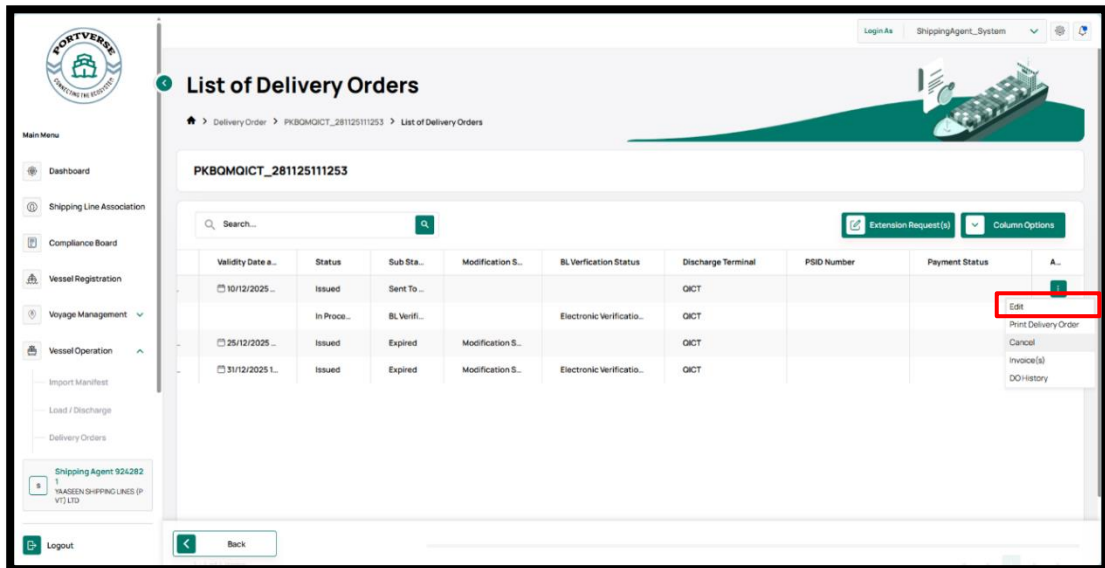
PORTVERSE
CONNECTING THE ECOSYSTEM

Main Menu

Dashboard

Shipping Line Association

Compliance Board

Vessel Registration

Voyage Management

Vessel Operation

Import Manifest

Load / Discharge

Delivery Orders

Shipping Agent 9242821
YAASEEN SHIPPING LINES (PVT) LTD

Logout

Login As ShippingAgent_System

List of Delivery Orders

Delivery Order > PKBQMQICT_281125111253 > List of Delivery Orders

PKBQMQICT_281125111253

Search...

Extension Request(s)

Column Options

| Validity Date a... | Status | Sub Sta... | Modification S... | BL Verfication Status | Discharge Terminal | PSID Number | Payment Status | A... |
|---|---|---|---|---|---|---|---|---|
| 10/12/2025... | Issued | Sent To... | | | QICT | | | |
| | In Proce... | BL Verifi... | | Electronic Verificatio... | QICT | | | |
| 25/12/2025... | Issued | Expired | Modification S... | | QICT | | | |
| 31/12/2025 1... | Issued | Expired | Modification S... | Electronic Verificatio... | QICT | | | |

Edit
Print Delivery Order
Cancel
Invoice(s)
DO History

Back